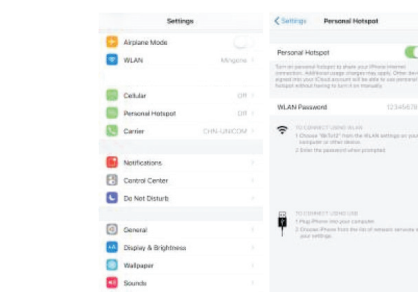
Settings

Airplane Mode

WLAN Mingone

Cellular Off

Personal Hotspot Off

Carrier CHN-UNICOM

Notifications

Control Center

Do Not Disturb

General

Display & Brightness

Wallpaper

Sounds

< Settings Personal Hotspot

Personal Hotspot

Turn on personal hotspot to share your iPhone internet connection. Additional usage charges may apply. Other devices signed into your iCloud account will be able to use personal hotspot without having to turn it on manually.

WLAN Password 12345678

TO CONNECT USING WLAN
1 Choose "BeTo12" from the WLAN settings on your computer or other device.
2 Enter the password when prompted.

TO CONNECT USING USB
1 Plug iPhone into your computer.
2 Choose iPhone from the list of network services in your settings.